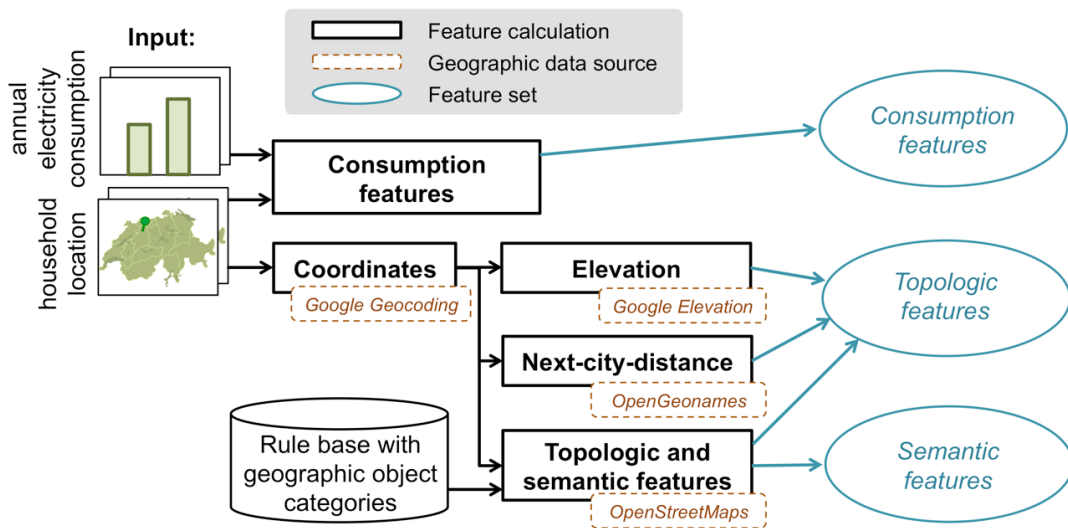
Input:

Feature calculation
Geographic data source
Feature set

annual electricity consumption

household location

Consumption features

Consumption features

Coordinates
Google Geocoding

Elevation
Google Elevation

Topologic features

Next-city-distance
OpenGeonames

Rule base with geographic object categories

Topologic and semantic features
OpenStreetMaps

Semantic features